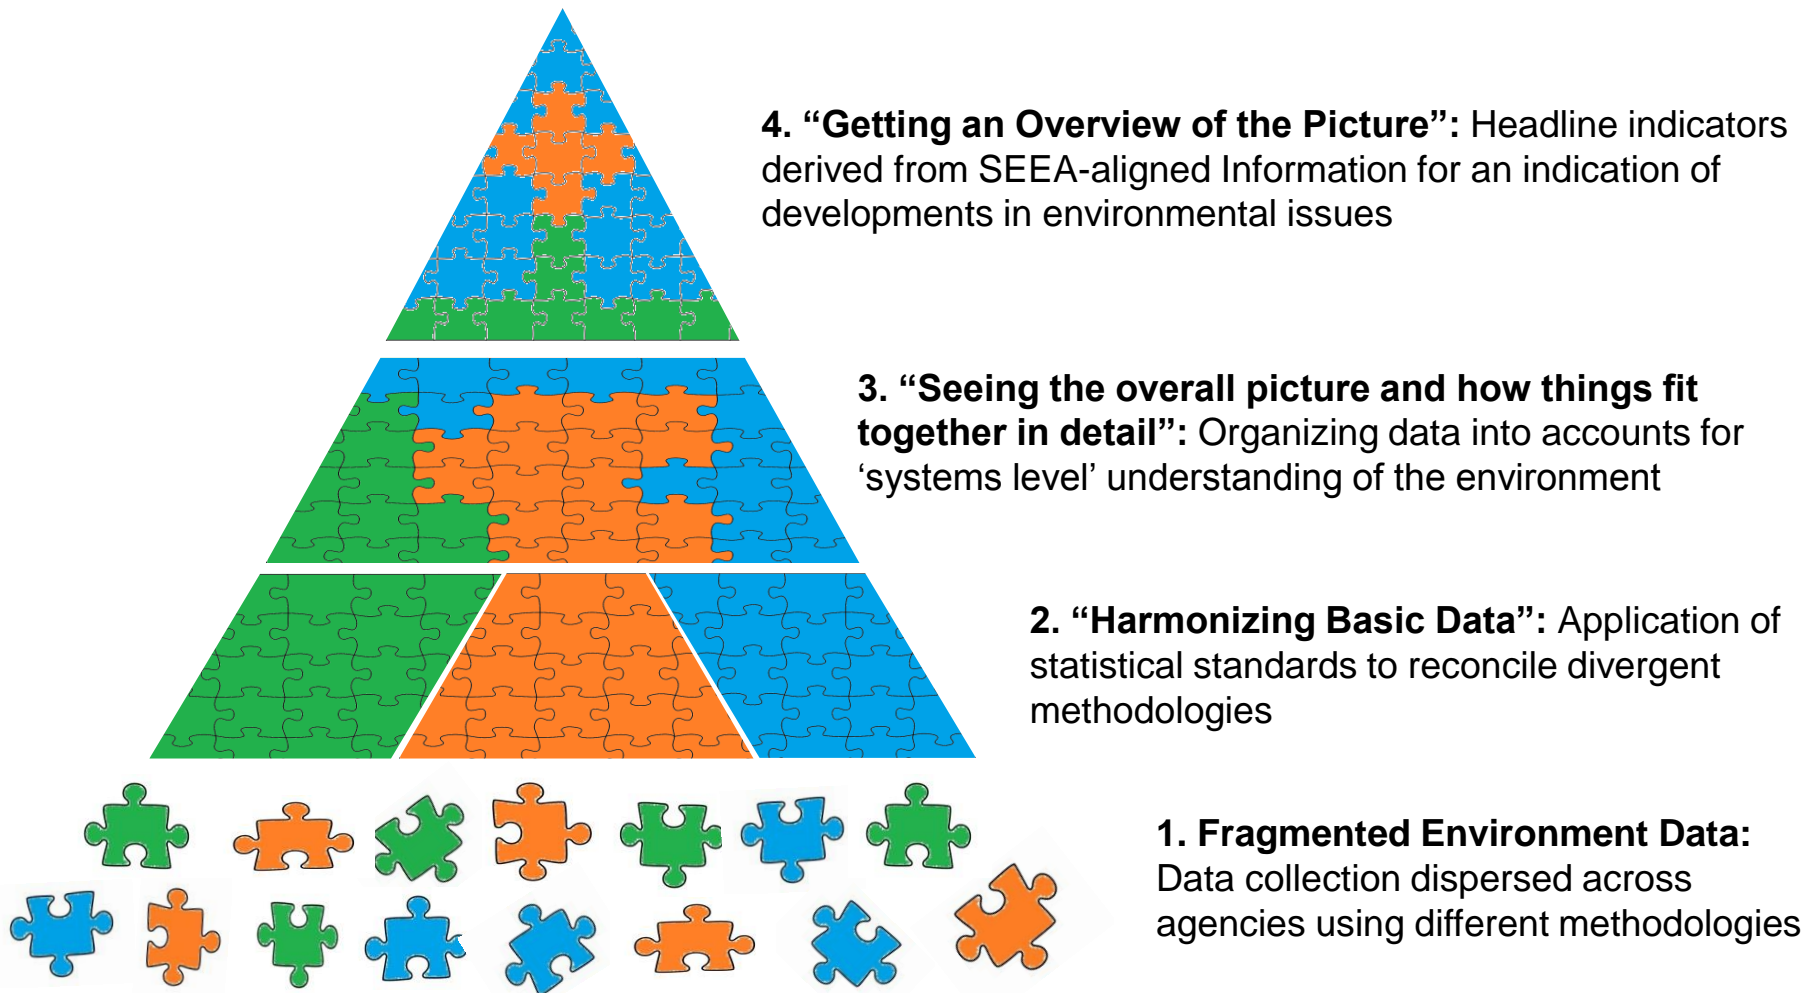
**4. “Getting an Overview of the Picture”:** Headline indicators derived from SEEA-aligned Information for an indication of developments in environmental issues

**3. “Seeing the overall picture and how things fit together in detail”:** Organizing data into accounts for ‘systems level’ understanding of the environment

**2. “Harmonizing Basic Data”:** Application of statistical standards to reconcile divergent methodologies

**1. Fragmented Environment Data:** Data collection dispersed across agencies using different methodologies